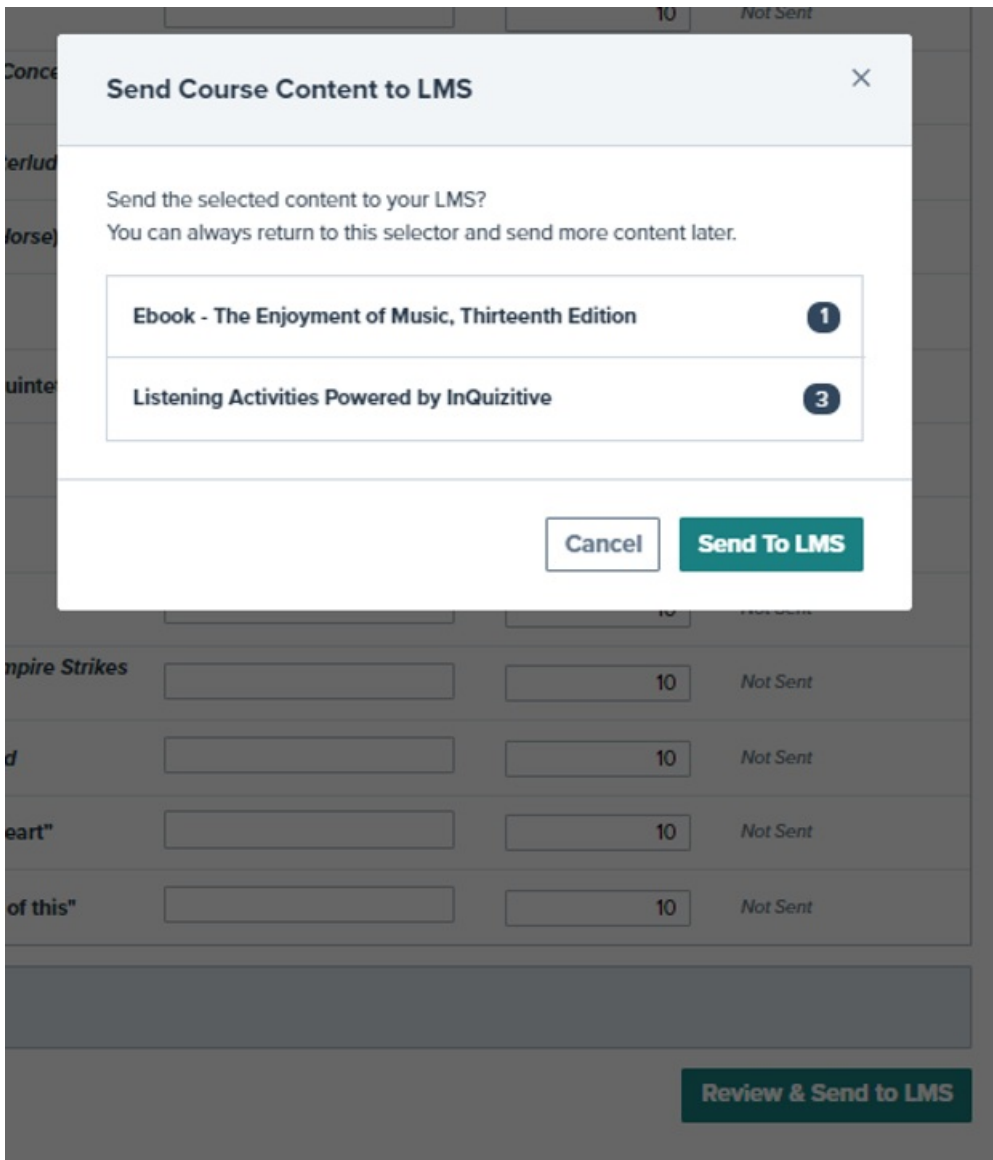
10 Not Sent

Conce

Send Course Content to LMS

×

erlud

Send the selected content to your LMS?

lorse)

You can always return to this selector and send more content later.

Ebook - The Enjoyment of Music, Thirteenth Edition 1

uinte

Listening Activities Powered by InQuizitive 3

Cancel

Send To LMS

mpire Strikes 10 Not Sent

d 10 Not Sent

eart" 10 Not Sent

of this" 10 Not Sent

Review & Send to LMS